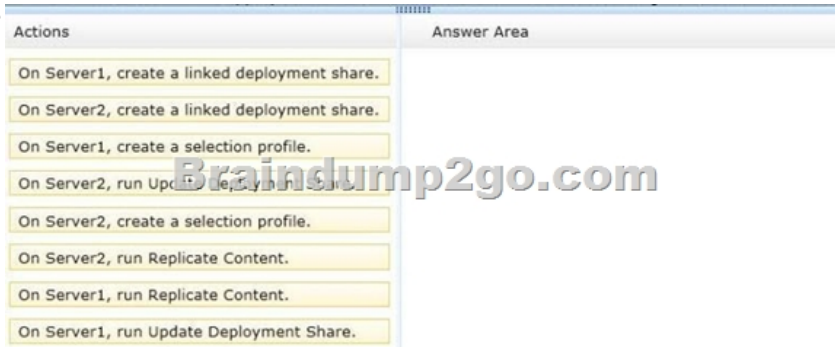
Actions

Answer Area

On Server1, create a linked deployment share.

On Server2, create a linked deployment share.

On Server1, create a selection profile.

On Server2, run Up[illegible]

Braindump2go.com

On Server2, create a selection profile.

On Server2, run Replicate Content.

On Server1, run Replicate Content.

On Server1, run Update Deployment Share.